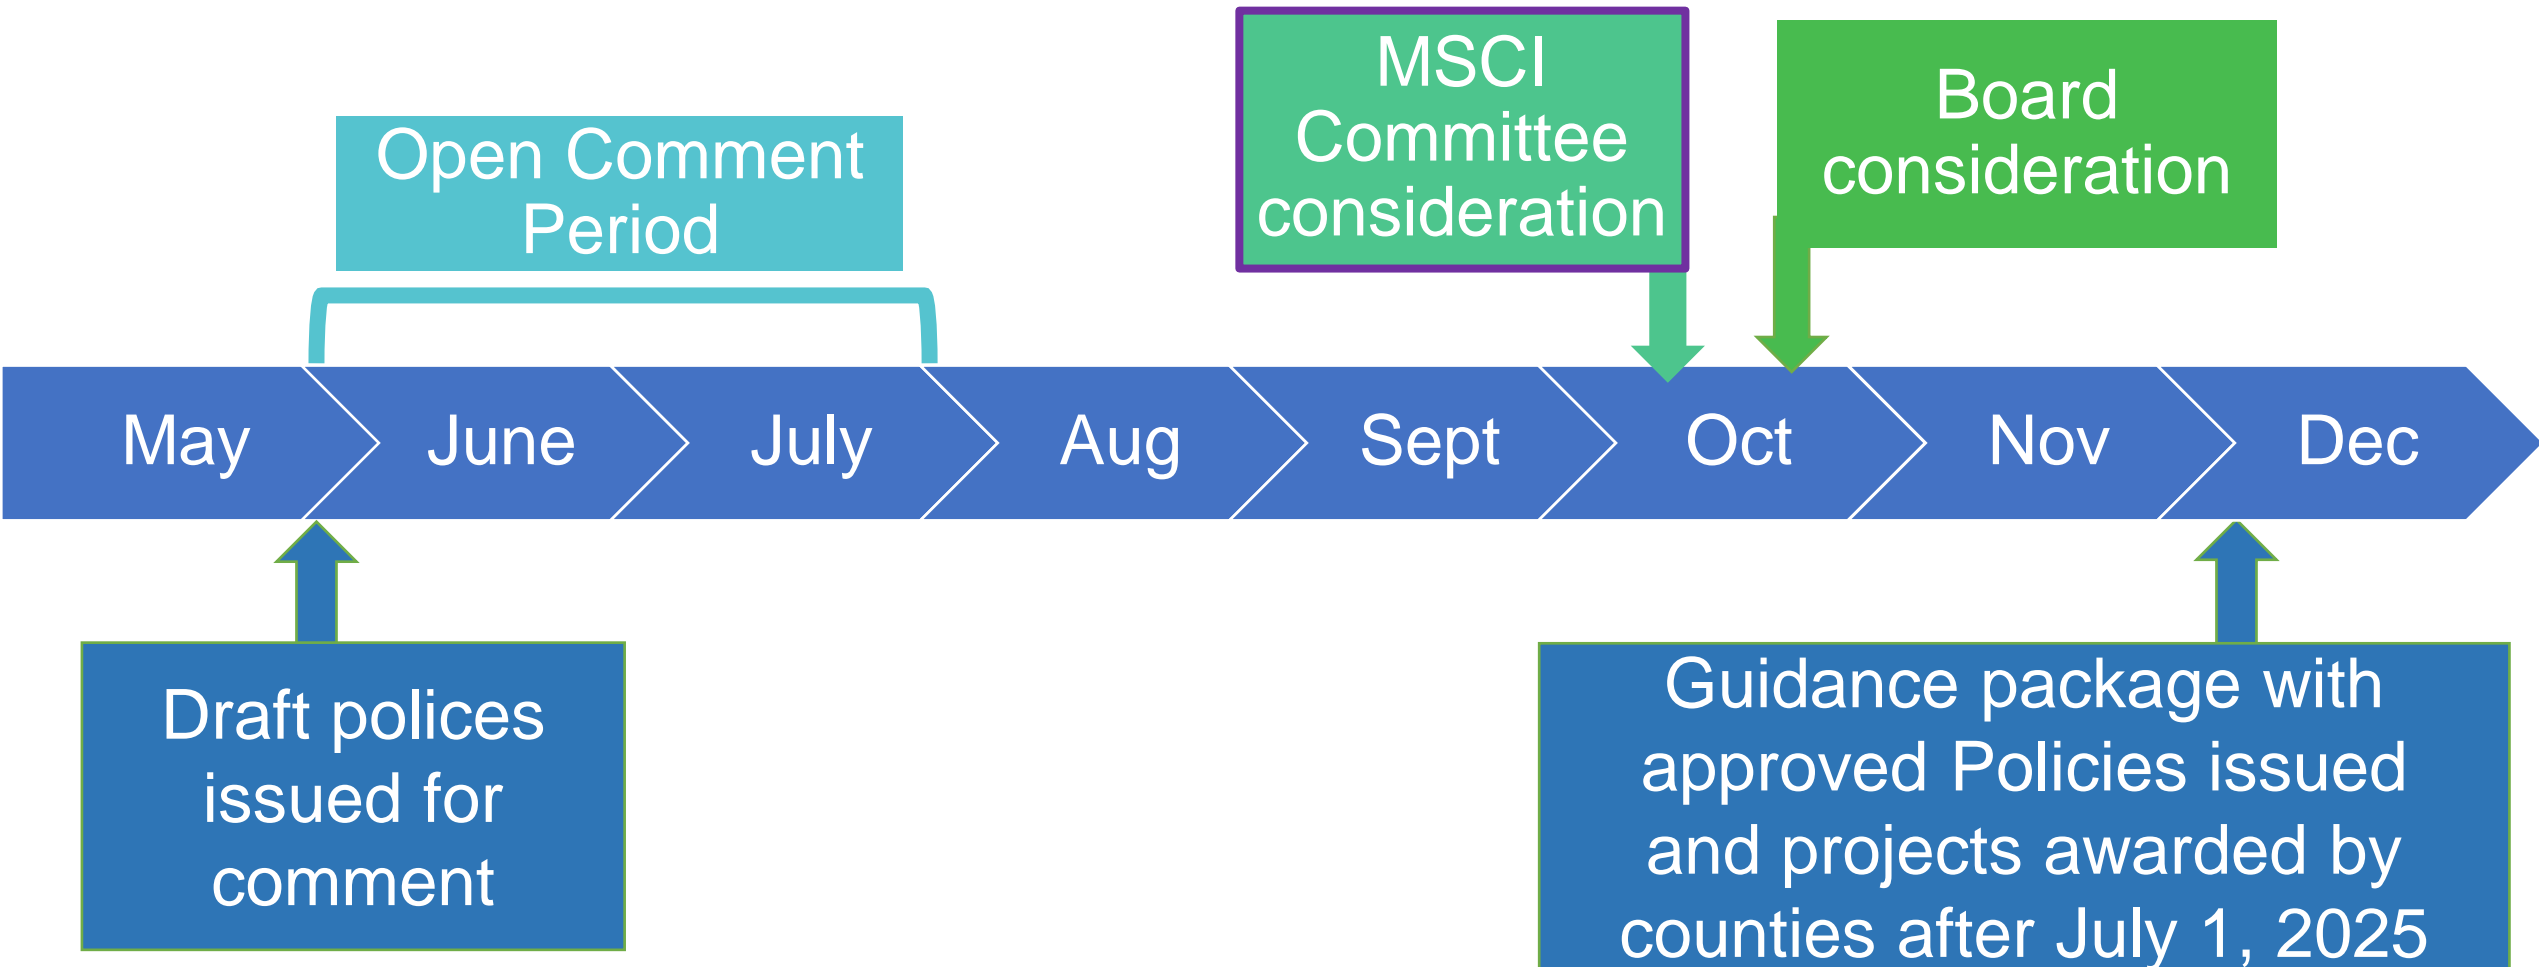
Open Comment Period

MSCI Committee consideration

Board consideration

May June July Aug Sept Oct Nov Dec

Draft polices issued for comment

Guidance package with approved Policies issued and projects awarded by counties after July 1, 2025